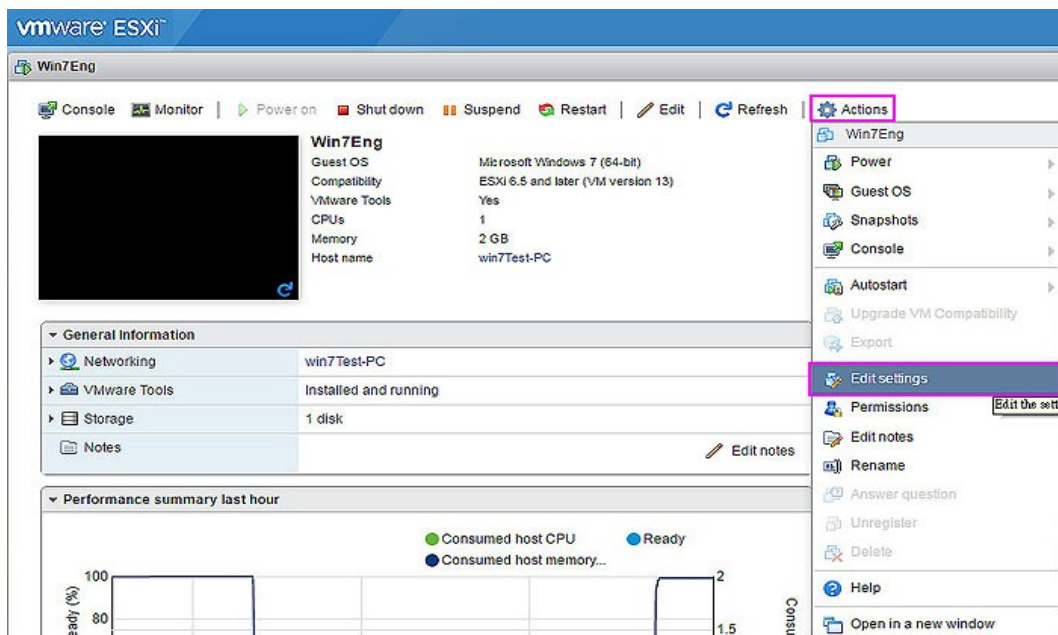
vmware ESXi

Win7Eng

Console Monitor | Power on Shut down Suspend Restart | Edit | Refresh | Actions

Win7Eng

| | |
|---|---|
| Guest OS | Microsoft Windows 7 (64-bit) |
| Compatibility | ESXi 6.5 and later (VM version 13) |
| VMware Tools | Yes |
| CPUs | 1 |
| Memory | 2 GB |
| Host name | win7Test-PC |

General Information

| | |
|---|---|
| Networking | win7Test-PC |
| VMware Tools | Installed and running |
| Storage | 1 disk |
| Notes | Edit notes |

Performance summary last hour

Consumed host CPU
Ready
Consumed host memory...

100
80
eady (%)
2
1.5
Consu

Win7Eng
Power
Guest OS
Snapshots
Console
Autostart
Upgrade VM Compatibility
Export
Edit settings
Permissions
Edit notes
Rename
Answer question
Unregister
Delete
Help
Open in a new window

Edit the sett